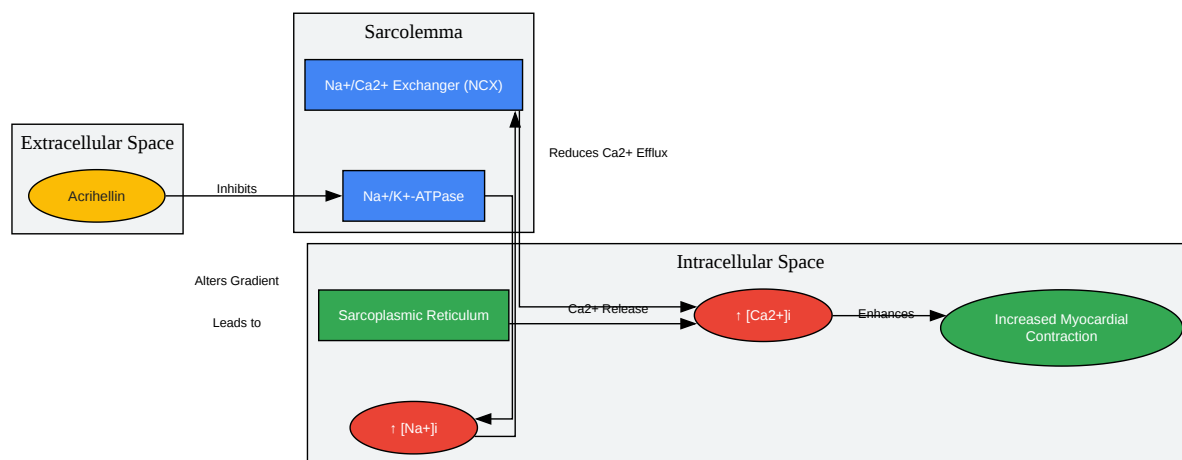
Sarcolemma

Na+/Ca2+ Exchanger (NCX)

Reduces Ca2+ Efflux

Extracellular Space

Acrihellin

Inhibits

Na+/K+-ATPase

Intracellular Space

Alters Gradient

Leads to

Sarcoplasmic Reticulum

Ca2+ Release

↑ [Ca2+]i

Enhances

Increased Myocardial Contraction

↑ [Na+]i